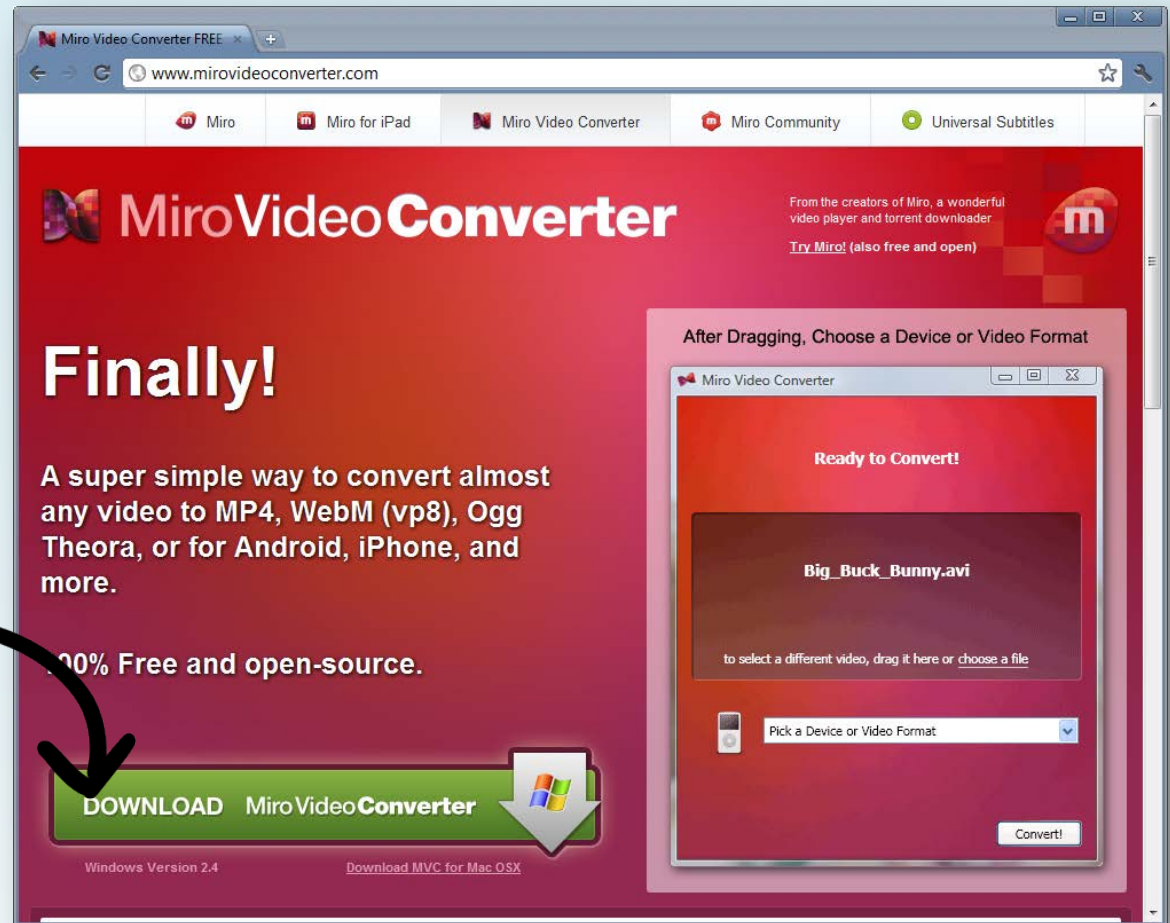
Miro Video Converter FREE ×

www.mirovideoconverter.com

Miro | Miro for iPad | Miro Video Converter | Miro Community | Universal Subtitles

MiroVideoConverter

From the creators of Miro, a wonderful video player and torrent downloader

Try Miro! (also free and open)

Finally!

A super simple way to convert almost any video to MP4, WebM (vp8), Ogg Theora, or for Android, iPhone, and more.

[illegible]0% Free and open-source.

DOWNLOAD MiroVideoConverter

Windows Version 2.4

Download MVC for Mac OSX

After Dragging, Choose a Device or Video Format

Miro Video Converter

Ready to Convert!

Big_Buck_Bunny.avi

to select a different video, drag it here or choose a file

Pick a Device or Video Format

Convert!